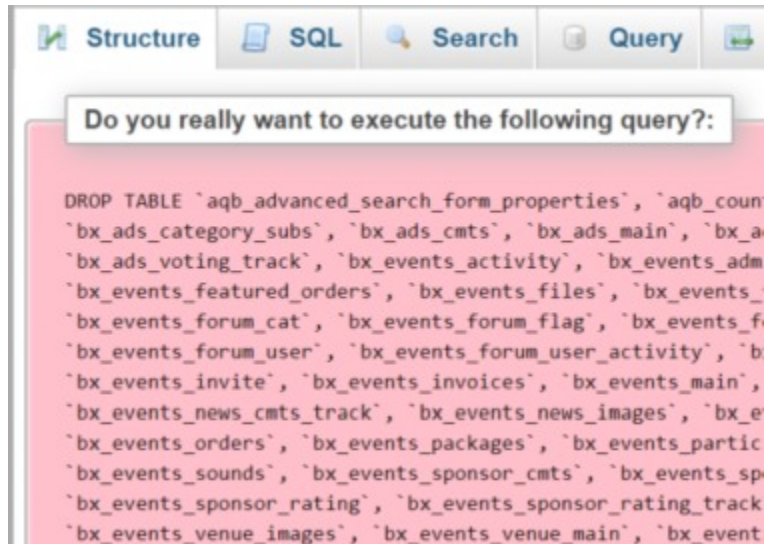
Structure SQL Search Query

Do you really want to execute the following query?:

DROP TABLE `aqb_advanced_search_form_properties`, `aqb_coun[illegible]
`bx_ads_category_subs`, `bx_ads_cmts`, `bx_ads_main`, `bx_a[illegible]
`bx_ads_voting_track`, `bx_events_activity`, `bx_events_adm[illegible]
`bx_events_featured_orders`, `bx_events_files`, `bx_events_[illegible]
`bx_events_forum_cat`, `bx_events_forum_flag`, `bx_events_f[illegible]
`bx_events_forum_user`, `bx_events_forum_user_activity`, `b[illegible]
`bx_events_invite`, `bx_events_invoices`, `bx_events_main`, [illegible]
`bx_events_news_cmts_track`, `bx_events_news_images`, `bx_e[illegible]
`bx_events_orders`, `bx_events_packages`, `bx_events_partic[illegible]
`bx_events_sounds`, `bx_events_sponsor_cmts`, `bx_events_sp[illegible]
`bx_events_sponsor_rating`, `bx_events_sponsor_rating_track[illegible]
`bx_events_venue_images`, `bx_events_venue_main`, `bx_event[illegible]